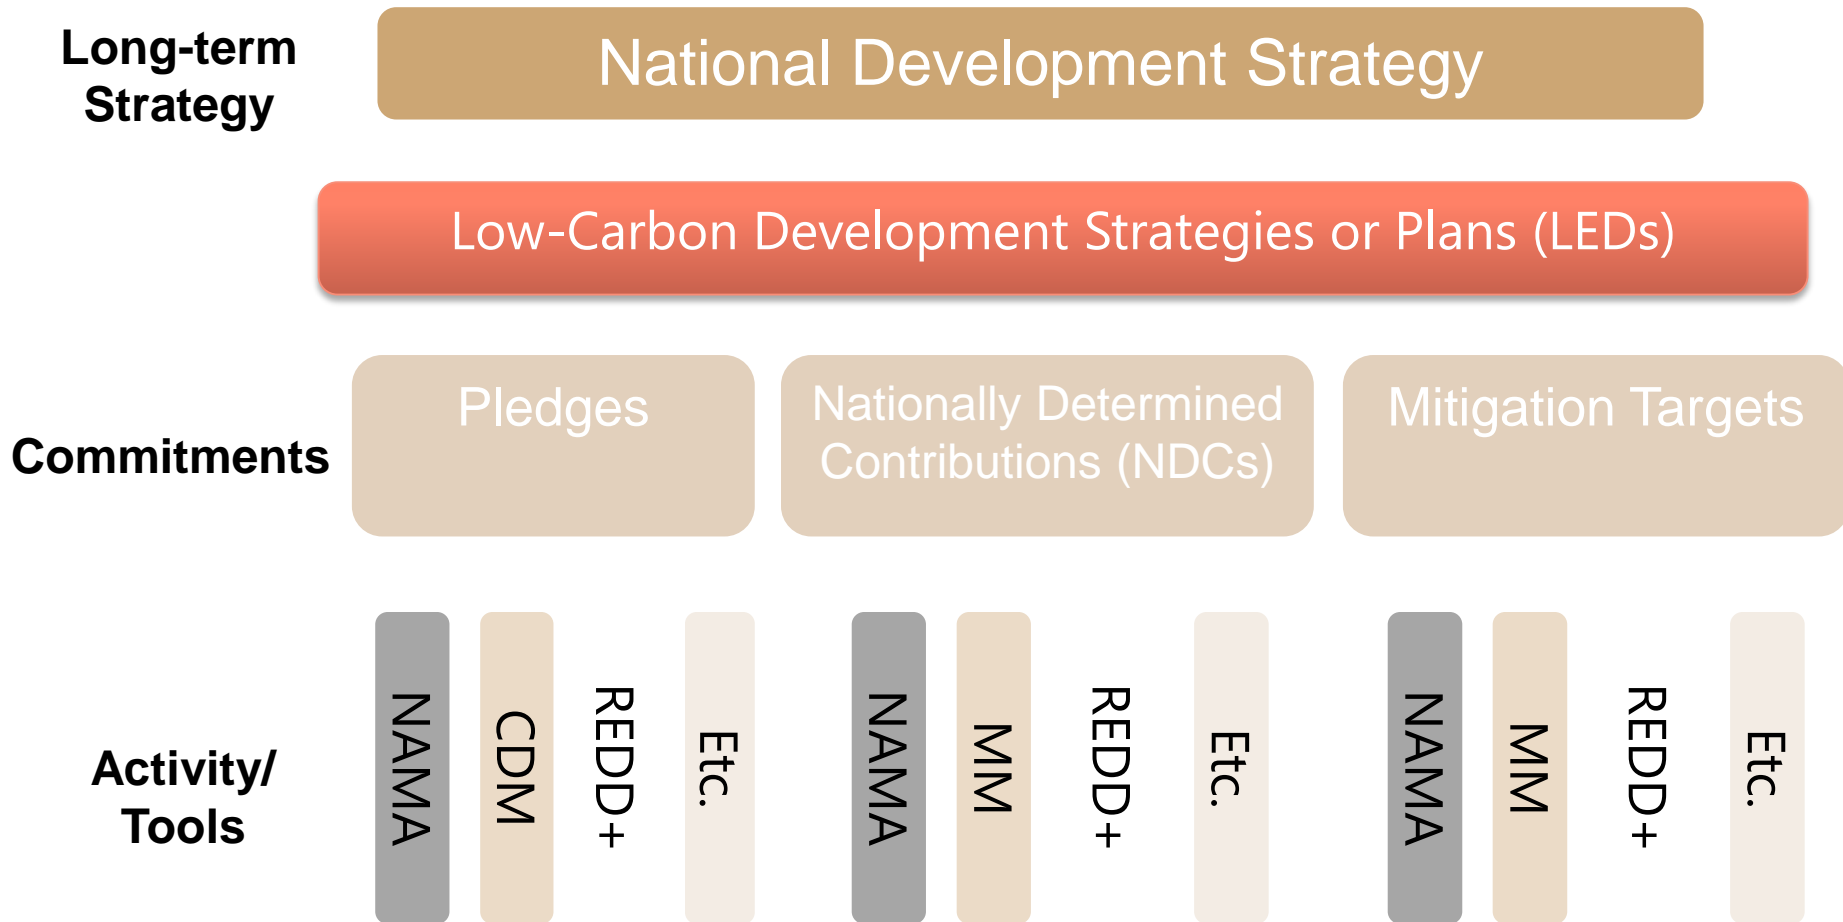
Long-term Strategy

National Development Strategy

Low-Carbon Development Strategies or Plans (LEDs)

Commitments

Pledges

Nationally Determined Contributions (NDCs)

Mitigation Targets

Activity/ Tools

NAMA

CDM

REDD+

Etc.

NAMA

MM

REDD+

Etc.

NAMA

MM

REDD+

Etc.